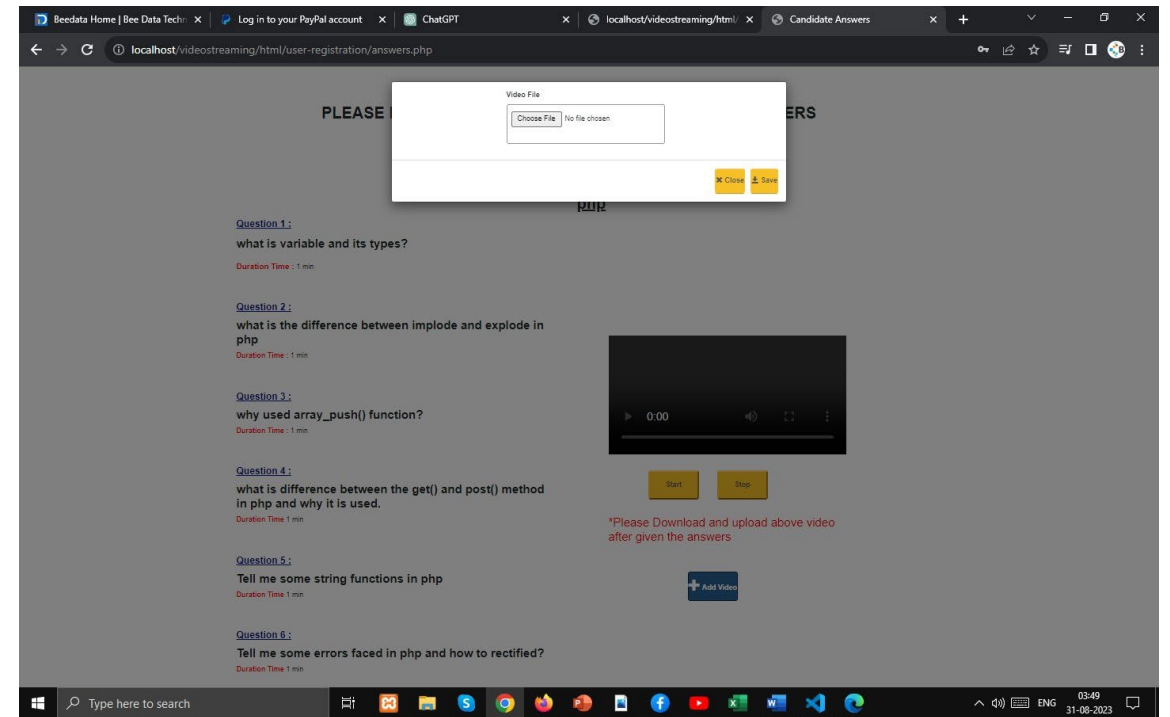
Beedata Home | Bee Data Techn × | Log in to your PayPal account × | ChatGPT × | localhost/videostreaming/html/ × | Candidate Answers ×

localhost/videostreaming/html/user-registration/answers.php

Video File

Choose File No file chosen

Close Save

PLEASE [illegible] ERS

php

Question 1 :
what is variable and its types?
Duration Time : 1 min

Question 2 :
what is the difference between implode and explode in php
Duration Time : 1 min

Question 3 :
why used array_push() function?
Duration Time : 1 min

Question 4 :
what is difference between the get() and post() method in php and why it is used.
Duration Time 1 min

Question 5 :
Tell me some string functions in php
Duration Time 1 min

Question 6 :
Tell me some errors faced in php and how to rectified?
Duration Time 1 min

0:00

Start Stop

*Please Download and upload above video after given the answers

Add Video

Type here to search

ENG 03:49 31-08-2023